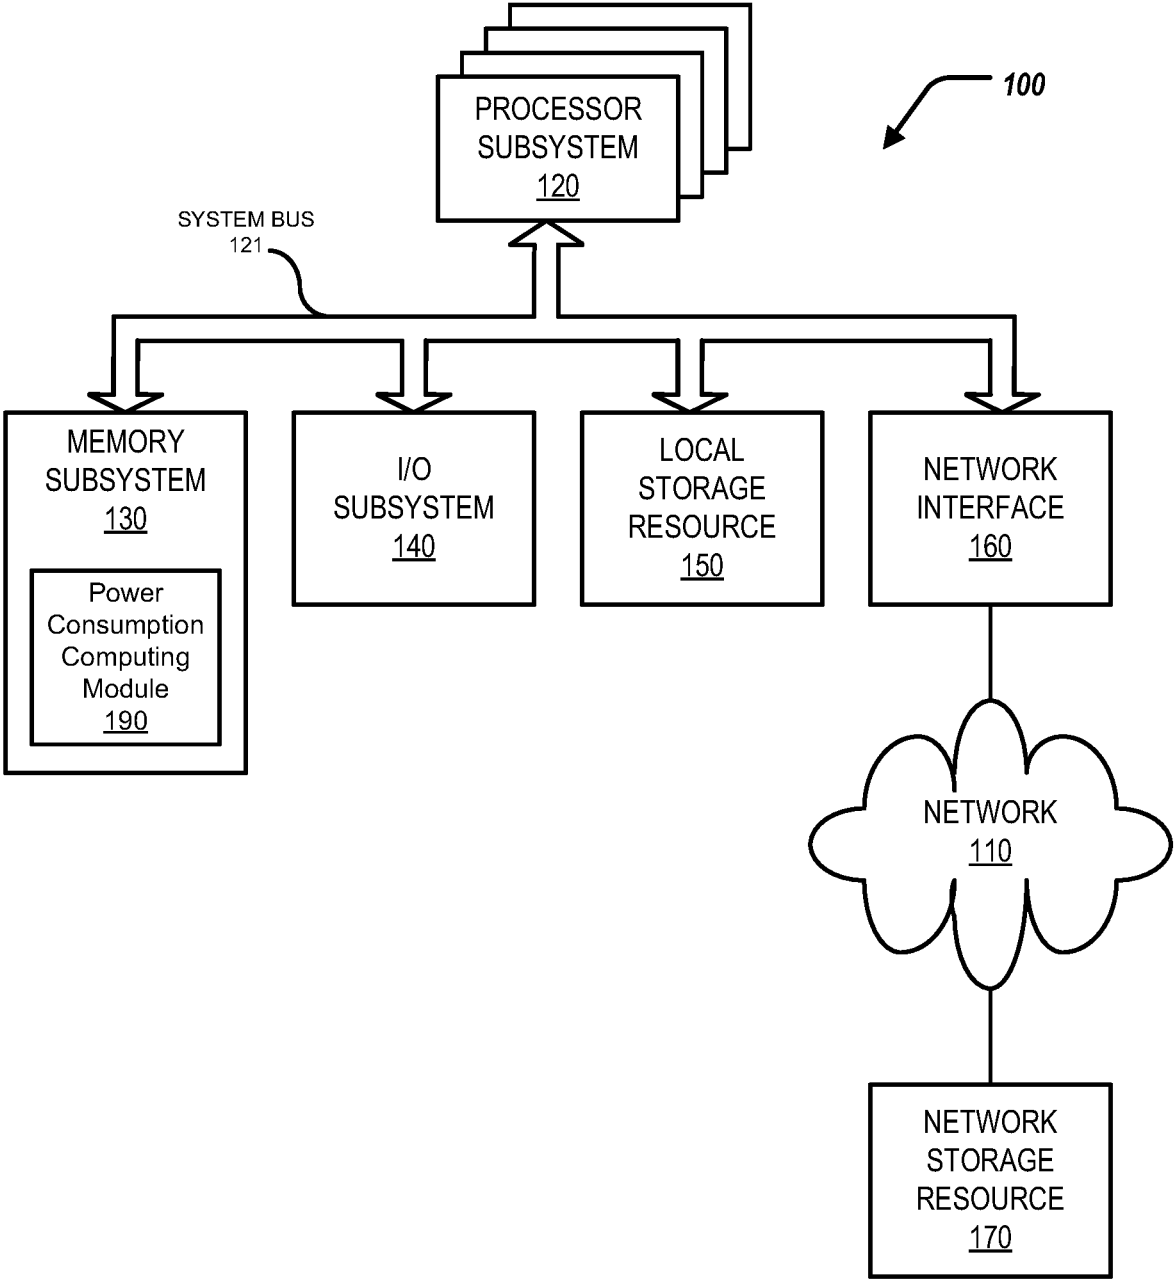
PROCESSOR SUBSYSTEM
120

100

SYSTEM BUS
121

MEMORY SUBSYSTEM
130

Power Consumption Computing Module
190

I/O SUBSYSTEM
140

LOCAL STORAGE RESOURCE
150

NETWORK INTERFACE
160

NETWORK
110

NETWORK STORAGE RESOURCE
170